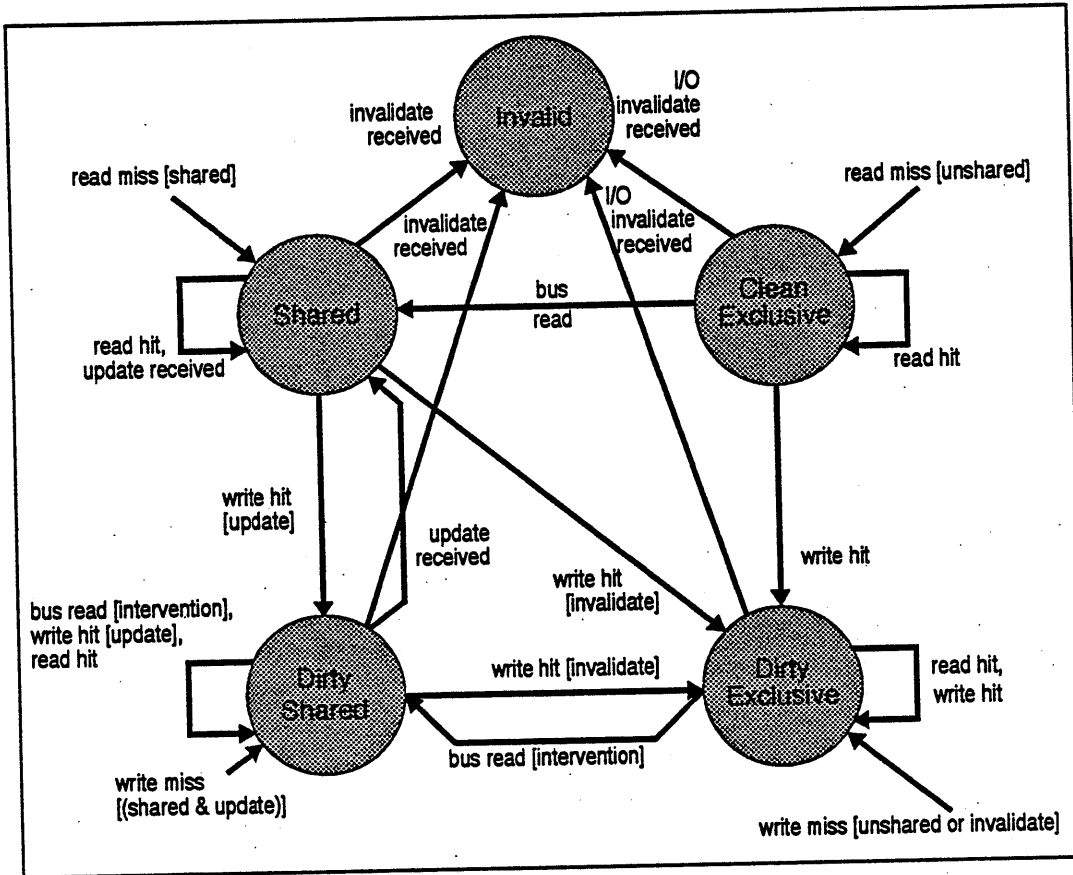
Invalid

invalidate received

I/O invalidate received

read miss [shared]

invalidate received

I/O invalidate received

read miss [unshared]

Shared

bus read

Clean Exclusive

read hit, update received

read hit

write hit [update]

update received

write hit

write hit [invalidate]

bus read [intervention], write hit [update], read hit

Dirty Shared

write hit [invalidate]

Dirty Exclusive

read hit, write hit

bus read [intervention]

write miss [(shared & update)]

write miss [unshared or invalidate]